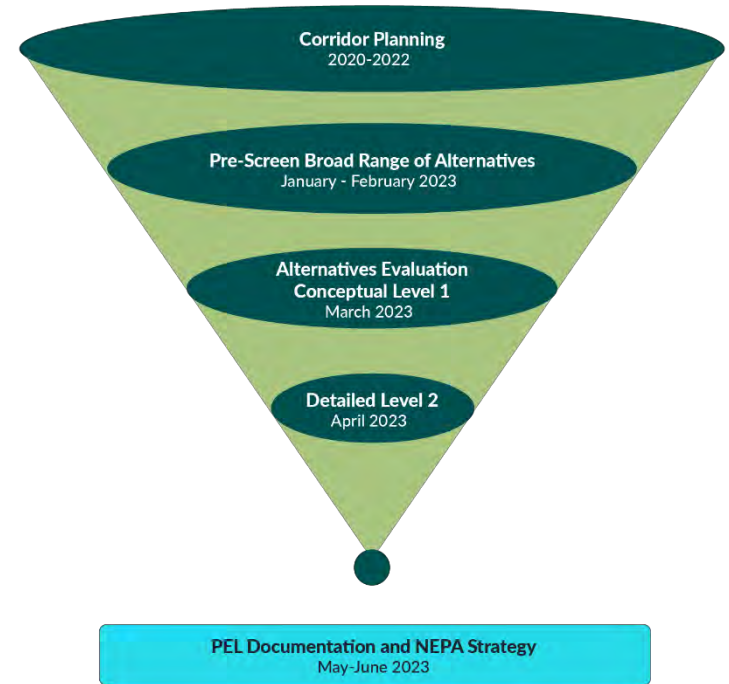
Corridor Planning
2020-2022

Pre-Screen Broad Range of Alternatives
January - February 2023

Alternatives Evaluation
Conceptual Level 1
March 2023

Detailed Level 2
April 2023

PEL Documentation and NEPA Strategy
May-June 2023